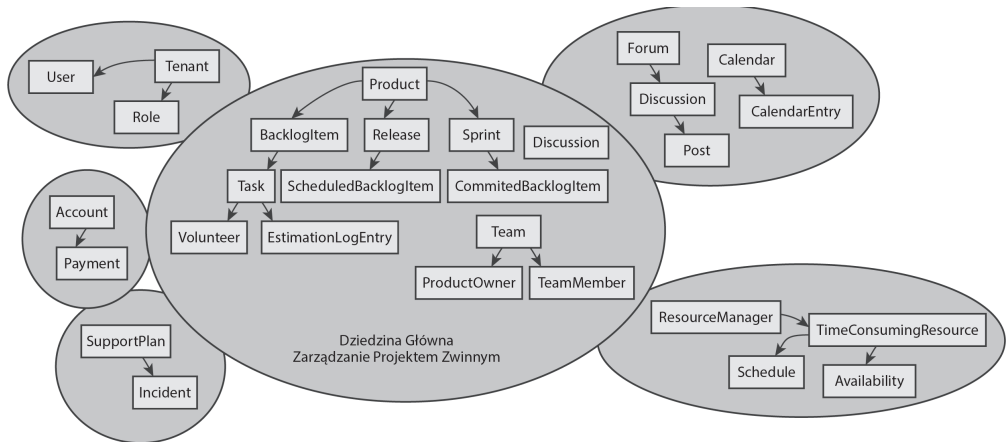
User
Tenant
Role

Product
BacklogItem
Release
Sprint
Discussion
Task
ScheduledBacklogItem
CommitedBacklogItem
Volunteer
EstimationLogEntry
Team
ProductOwner
TeamMember

Dziedzina Główna
Zarządzanie Projektem Zwinnym

Forum
Calendar
Discussion
CalendarEntry
Post

Account
Payment

SupportPlan
Incident

ResourceManager
TimeConsumingResource
Schedule
Availability